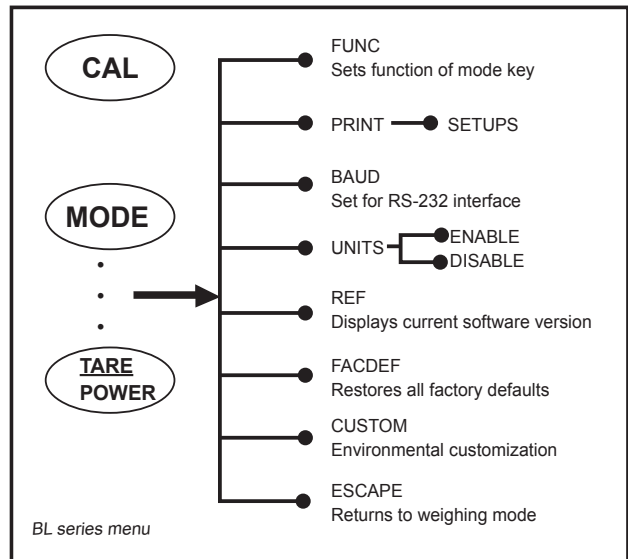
CAL

MODE

TARE
POWER

FUNC
Sets function of mode key

PRINT SETUPS

BAUD
Set for RS-232 interface

UNITS ENABLE
DISABLE

REF
Displays current software version

FACDEF
Restores all factory defaults

CUSTOM
Environmental customization

ESCAPE
Returns to weighing mode

BL series menu